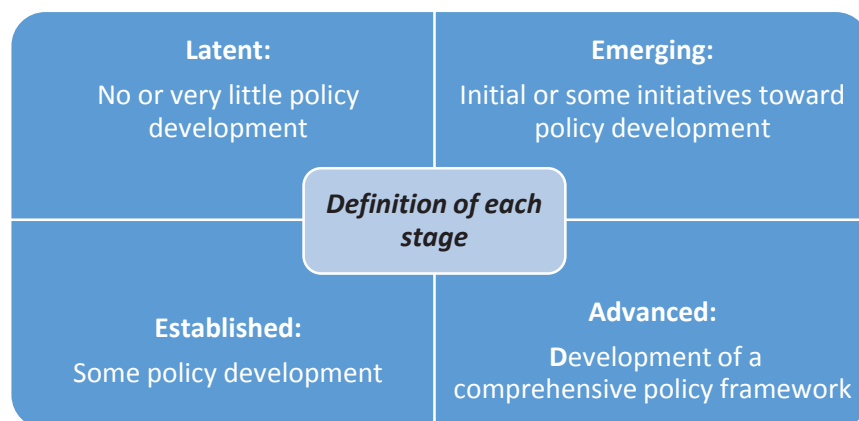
Latent:
No or very little policy development

Emerging:
Initial or some initiatives toward policy development

Definition of each stage

Established:
Some policy development

Advanced:
Development of a comprehensive policy framework